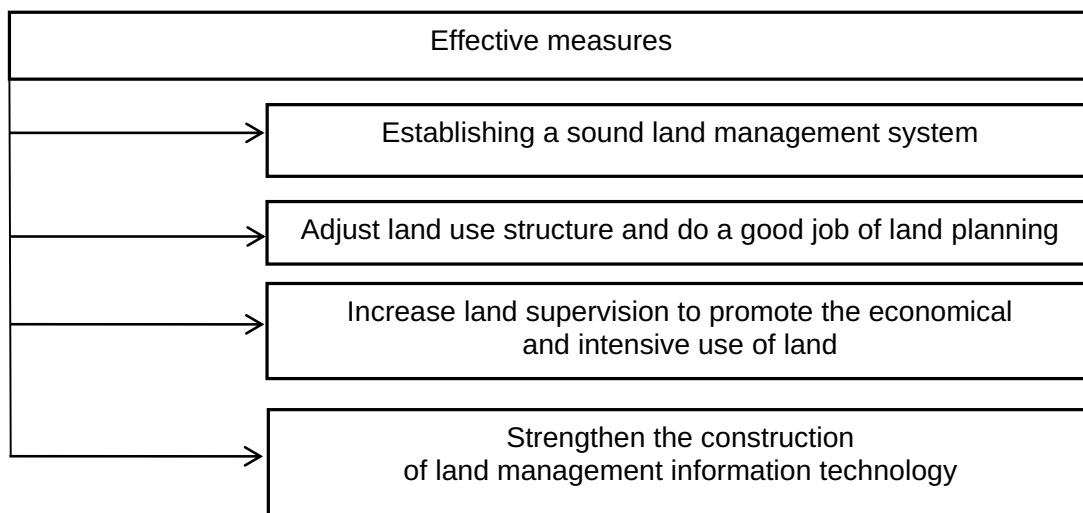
Effective measures

Establishing a sound land management system

Adjust land use structure and do a good job of land planning

Increase land supervision to promote the economical and intensive use of land

Strengthen the construction of land management information technology